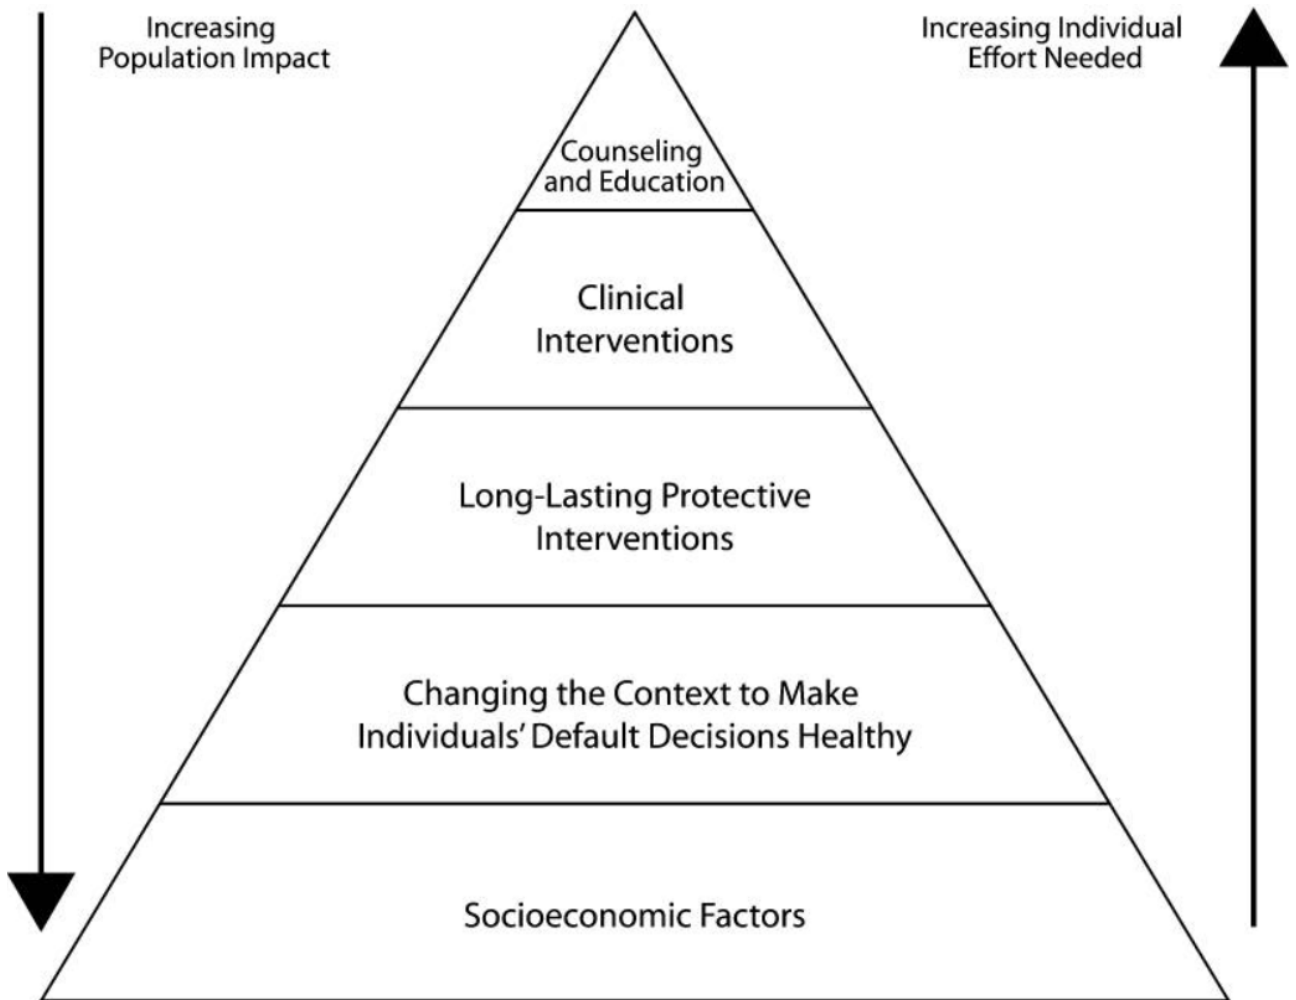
Increasing Population Impact

Increasing Individual Effort Needed

Counseling and Education

Clinical Interventions

Long-Lasting Protective Interventions

Changing the Context to Make Individuals' Default Decisions Healthy

Socioeconomic Factors